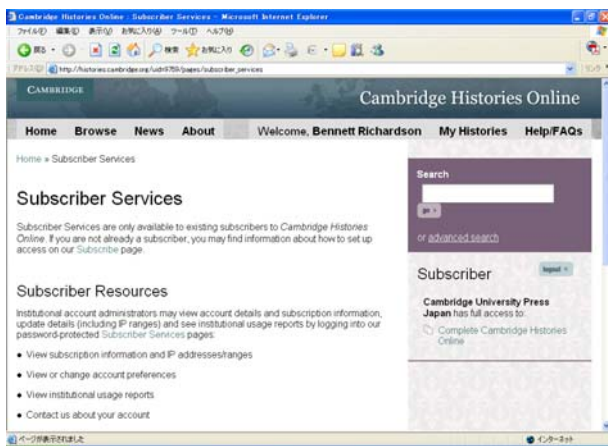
Cambridge Histories Online : Subscriber Services - Microsoft Internet Explorer

ファイル(F) 編集(E) 表示(V) お気に入り(A) ツール(T) ヘルプ(H)

戻る 検索 お気に入り

アドレス(D) http://histories.cambridge.org/uid=9759/pages/subscriber_services

リンク

CAMBRIDGE

Cambridge Histories Online

Home Browse News About

Welcome, Bennett Richardson

My Histories Help/FAQs

Home » Subscriber Services

Subscriber Services

Subscriber Services are only available to existing subscribers to Cambridge Histories Online. If you are not already a subscriber, you may find information about how to set up access on our Subscribe page.

Subscriber Resources

Institutional account administrators may view account details and subscription information, update details (including IP ranges) and see institutional usage reports by logging into our password-protected Subscriber Services pages:

• View subscription information and IP addresses/ranges

• View or change account preferences

• View institutional usage reports

• Contact us about your account

Search

go

or advanced search

Subscriber

logout

Cambridge University Press Japan has full access to:

Complete Cambridge Histories Online

ページが表示されました

インターネット